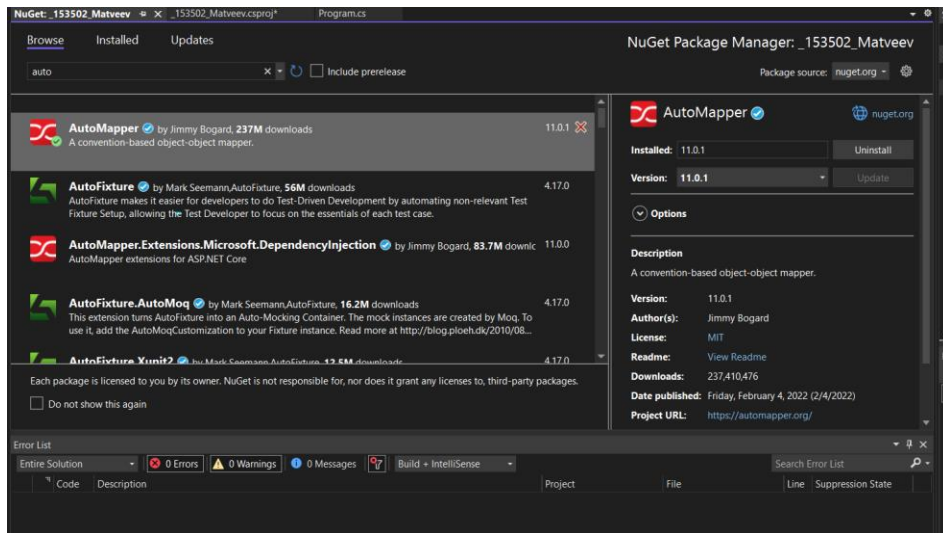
NuGet: _153502_Matveev  _153502_Matveev.csproj*  Program.cs

Browse  Installed  Updates

NuGet Package Manager: _153502_Matveev

auto

Include prerelease

Package source: nuget.org

AutoMapper by Jimmy Bogard, 237M downloads
A convention-based object-object mapper.
11.0.1

AutoFixture by Mark Seemann,AutoFixture, 56M downloads
AutoFixture makes it easier for developers to do Test-Driven Development by automating non-relevant Test Fixture Setup, allowing the Test Developer to focus on the essentials of each test case.
4.17.0

AutoMapper.Extensions.Microsoft.DependencyInjection by Jimmy Bogard, 83.7M downlc
AutoMapper extensions for ASP.NET Core
11.0.0

AutoFixture.AutoMoq by Mark Seemann,AutoFixture, 16.2M downloads
This extension turns AutoFixture into an Auto-Mocking Container. The mock instances are created by Moq. To use it, add the AutoMoqCustomization to your Fixture instance. Read more at http://blog.ploeh.dk/2010/08...
4.17.0

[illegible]
4.17.0

Each package is licensed to you by its owner. NuGet is not responsible for, nor does it grant any licenses to, third-party packages.

Do not show this again

AutoMapper

nuget.org

Installed: 11.0.1
Uninstall

Version: 11.0.1
Update

Options

Description
A convention-based object-object mapper.

Version: 11.0.1
Author(s): Jimmy Bogard
License: MIT
Readme: View Readme
Downloads: 237,410,476
Date published: Friday, February 4, 2022 (2/4/2022)
Project URL: https://automapper.org/

Error List

Entire Solution
0 Errors
0 Warnings
0 Messages
Build + IntelliSense
Search Error List

| | Code | Description | Project | File | Line | Suppression State |
|---|---|---|---|---|---|---|